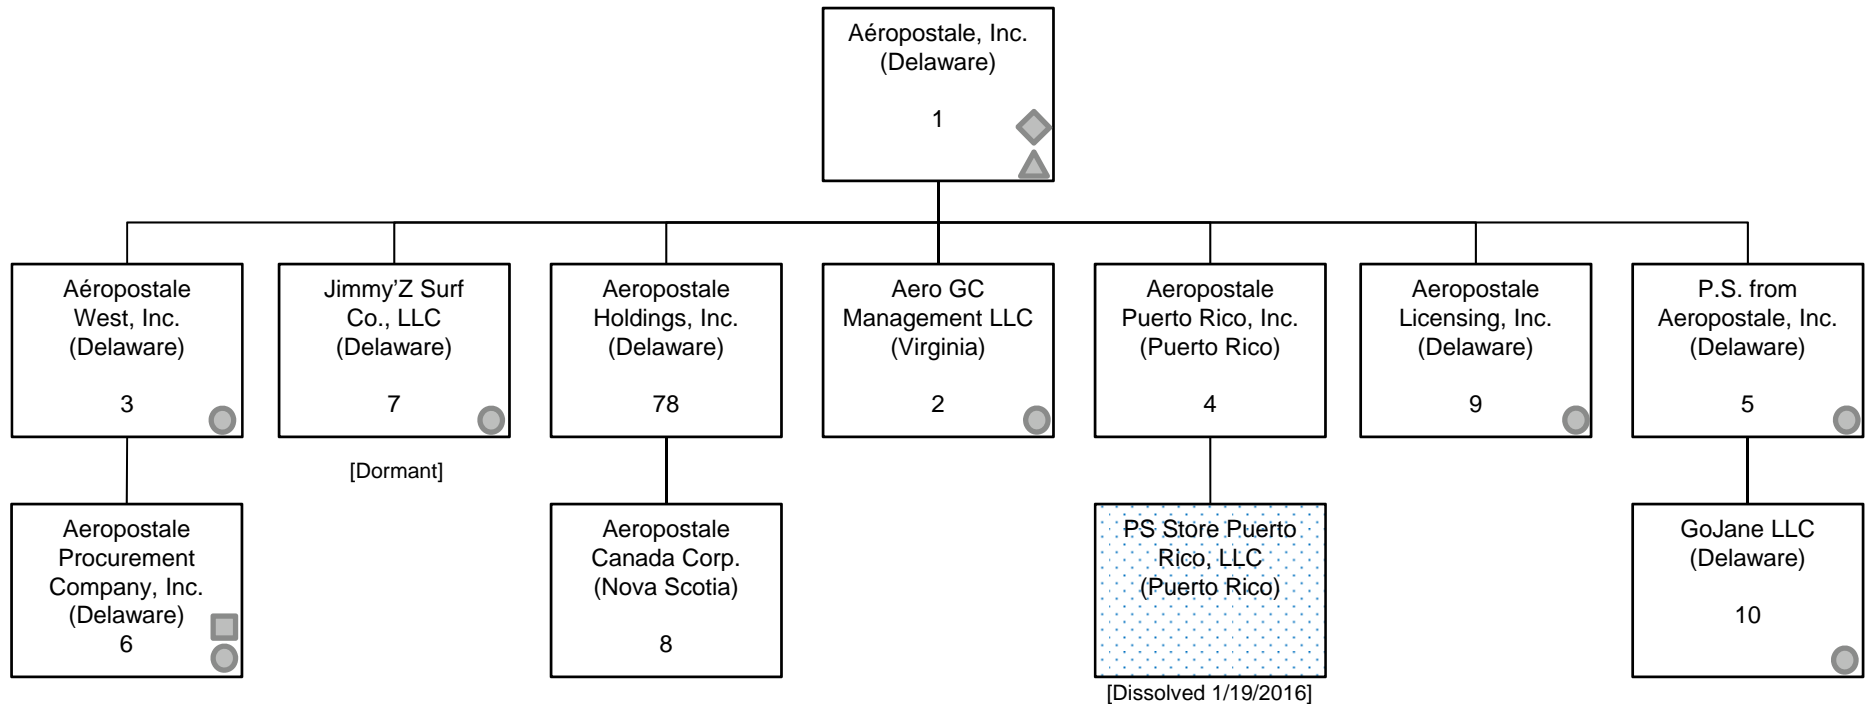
Aéropostale, Inc.
(Delaware)
1

Aéropostale West, Inc.
(Delaware)
3

Jimmy’Z Surf Co., LLC
(Delaware)
7

[Dormant]

Aeropostale Holdings, Inc.
(Delaware)
78

Aero GC Management LLC
(Virginia)
2

Aeropostale Puerto Rico, Inc.
(Puerto Rico)
4

Aeropostale Licensing, Inc.
(Delaware)
9

P.S. from Aeropostale, Inc.
(Delaware)
5

Aeropostale Procurement Company, Inc.
(Delaware)
6

Aeropostale Canada Corp.
(Nova Scotia)
8

PS Store Puerto Rico, LLC
(Puerto Rico)

[Dissolved 1/19/2016]

GoJane LLC
(Delaware)
10